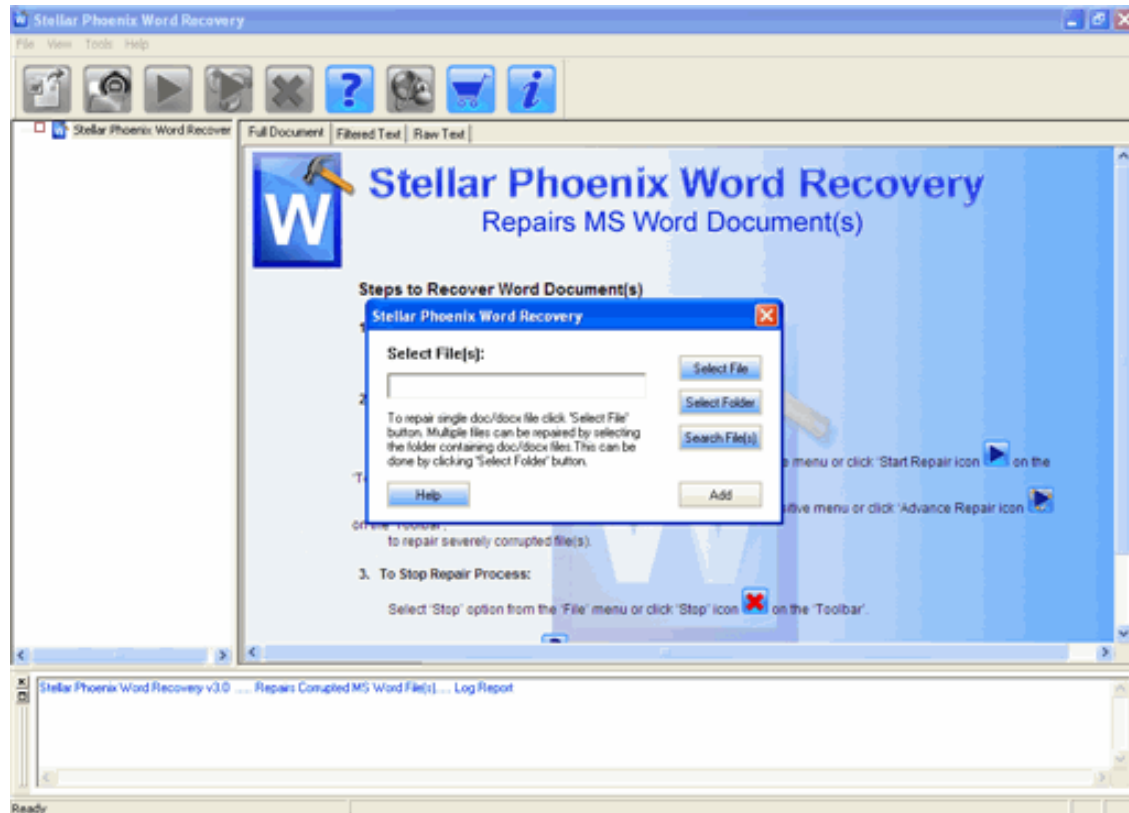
Stellar Phoenix Word Recovery

File View Tools Help

Stellar Phoenix Word Recover

Full Document | Filtered Text | Raw Text

W

Stellar Phoenix Word Recovery

Repairs MS Word Document(s)

Steps to Recover Word Document(s)

1

2

'T

menu or click 'Start Repair icon on the

sitive menu or click 'Advance Repair icon

on the 'Toolbar',

to repair severely corrupted file(s).

3. To Stop Repair Process:

Select 'Stop' option from the 'File' menu or click 'Stop' icon on the 'Toolbar'.

Stellar Phoenix Word Recovery

Select File(s):

Select File

Select Folder

Search File(s)

To repair single doc/docx file click 'Select File' button. Multiple files can be repaired by selecting the folder containing doc/docx files.This can be done by clicking 'Select Folder' button.

Help

Add

Stellar Phoenix Word Recovery v3.0 ..... Repairs Corrupted MS Word File(s) .... Log Report

Ready